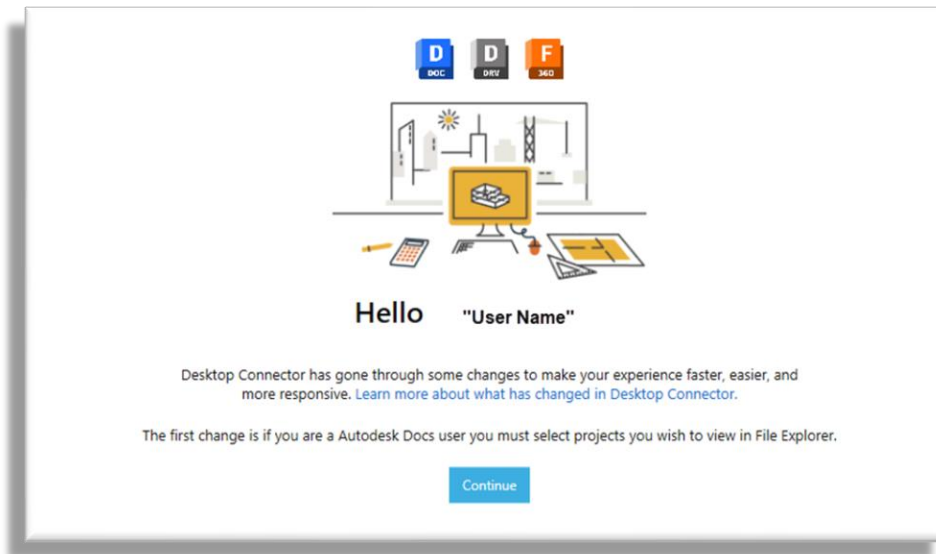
D DOC D DRV F 360

Hello "User Name"

Desktop Connector has gone through some changes to make your experience faster, easier, and more responsive. Learn more about what has changed in Desktop Connector.

The first change is if you are a Autodesk Docs user you must select projects you wish to view in File Explorer.

Continue